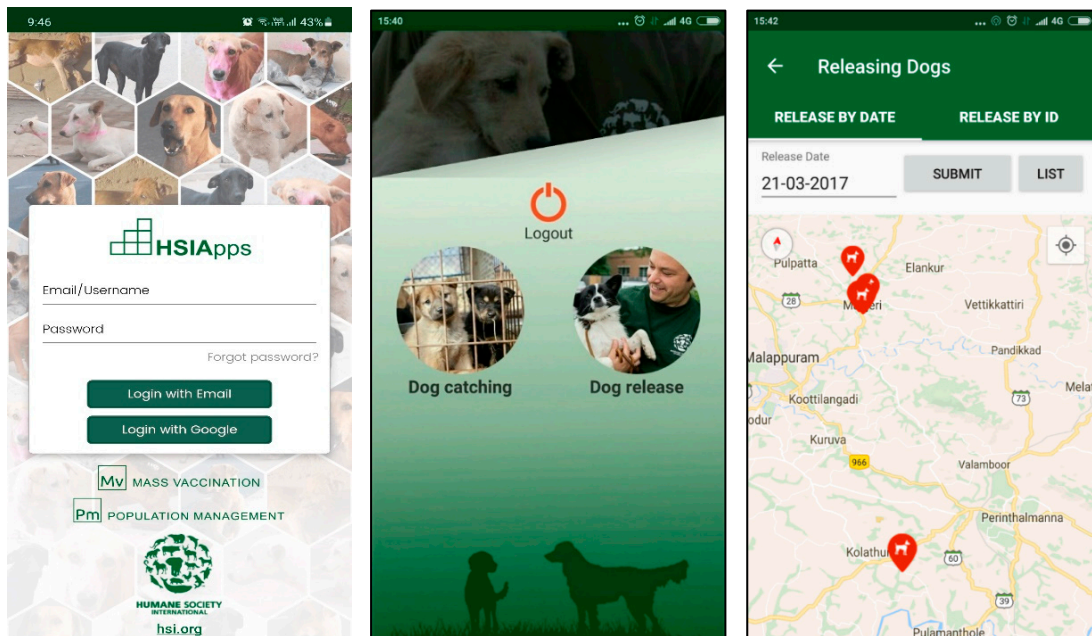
9:46 43%

HSIApps

Email/Username

Password

Forgot password?

Login with Email

Login with Google

Mv MASS VACCINATION

Pm POPULATION MANAGEMENT

HUMANE SOCIETY INTERNATIONAL

hsi.org

15:40 4G

Logout

Dog catching

Dog release

15:42 4G

Releasing Dogs

RELEASE BY DATE

RELEASE BY ID

Release Date

21-03-2017

SUBMIT

LIST

Pulpatta

Elankur

28

M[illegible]eri

Vettikkattiri

Malappuram

Pandikkad

Mela

Koottilangadi

73

odur

Kuruva

966

Valamboor

Perinthalmanna

Kolathur

60

39

Pulamanthole